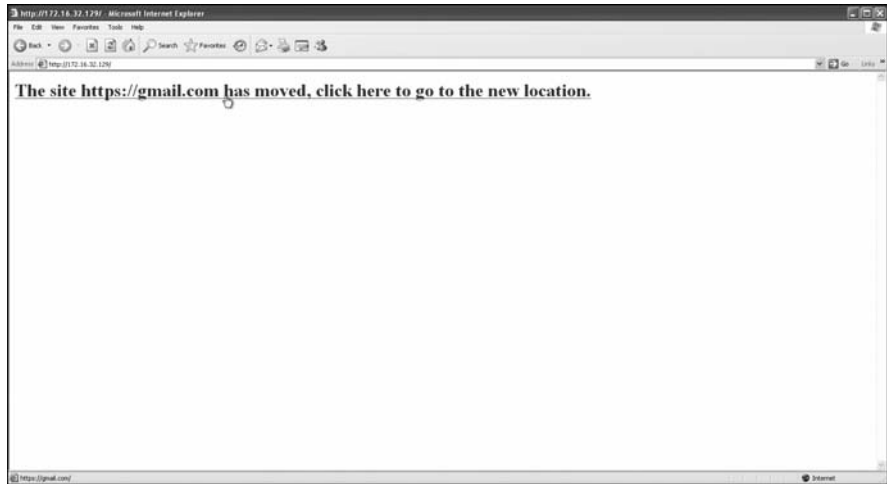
http://172.16.32.129/ - Microsoft Internet Explorer

File Edit View Favorites Tools Help

Back Search Favorites

Address http://172.16.32.129/

Go Links

The site https://gmail.com has moved, click here to go to the new location.

https://gmail.com/

Internet